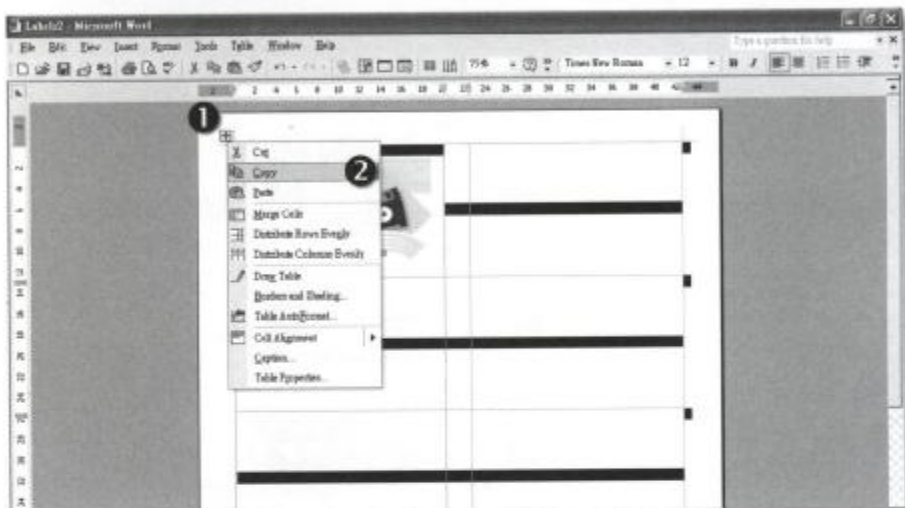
Labels2 - Microsoft Word

File Edit View Insert Format Tools Table Window Help

Type a question for help

95% Times New Roman 12

❶

Cut

Copy ❷

Paste

Merge Cells

Distribute Rows Evenly

Distribute Columns Evenly

Draw Table

Borders and Shading...

Table AutoFormat...

Cell Alignment

Caption...

Table Properties...